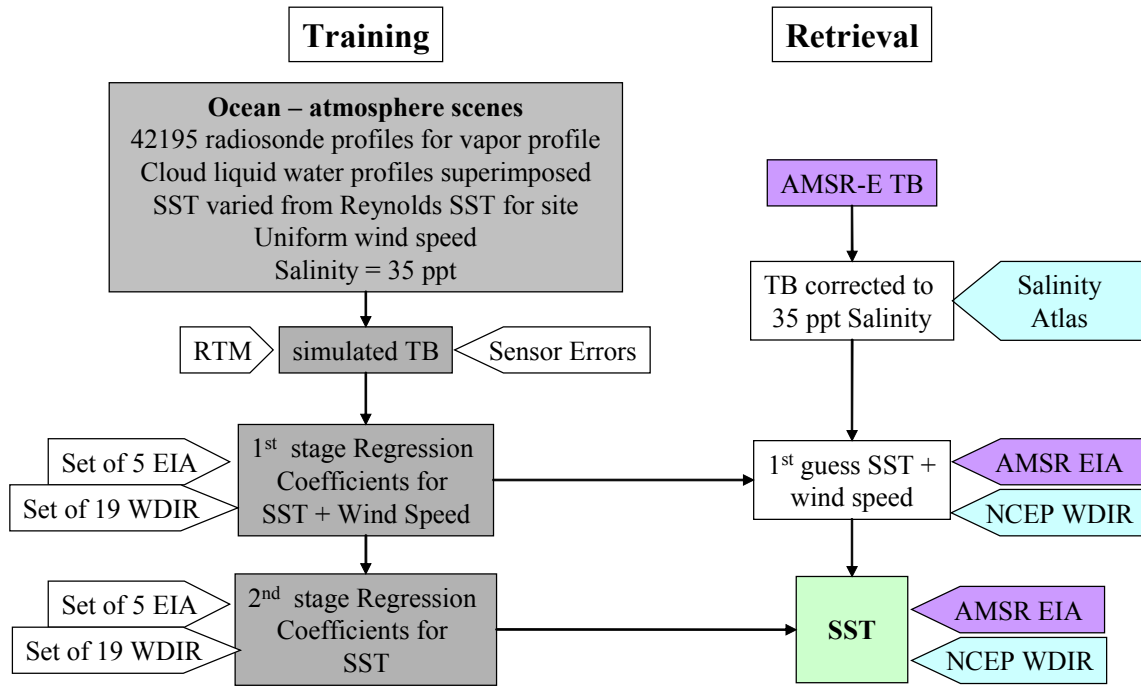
Training

Retrieval

Ocean – atmosphere scenes
42195 radiosonde profiles for vapor profile
Cloud liquid water profiles superimposed
SST varied from Reynolds SST for site
Uniform wind speed
Salinity = 35 ppt

RTM

simulated TB

Sensor Errors

Set of 5 EIA

Set of 19 WDIR

$1^{st}$ stage Regression Coefficients for SST + Wind Speed

Set of 5 EIA

Set of 19 WDIR

$2^{nd}$ stage Regression Coefficients for SST

AMSR-E TB

TB corrected to 35 ppt Salinity

Salinity Atlas

$1^{st}$ guess SST + wind speed

AMSR EIA

NCEP WDIR

SST

AMSR EIA

NCEP WDIR